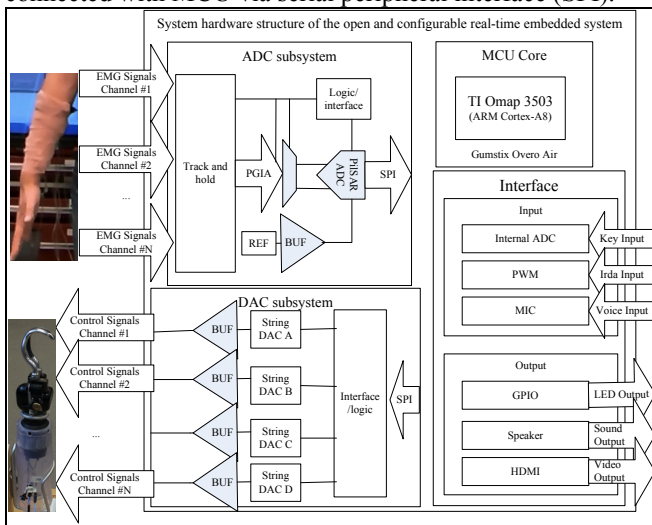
connected with MCU via serial peripheral interface (SPI).

System hardware structure of the open and configurable real-time embedded system

ADC subsystem

EMG Signals Channel #1

EMG Signals Channel #2

...

EMG Signals Channel #N

Track and hold

PGIA

Logic/ interface

PISAR ADC

SPI

REF

BUF

MCU Core

TI Omap 3503 (ARM Cortex-A8)

Gumstix Overo Air

Interface

Input

Internal ADC

Key Input

PWM

Irda Input

MIC

Voice Input

DAC subsystem

Control Signals Channel #1

Control Signals Channel #2

...

Control Signals Channel #N

BUF

String DAC A

BUF

String DAC B

BUF

String DAC C

BUF

String DAC D

Interface /logic

SPI

Output

GPIO

LED Output

Speaker

Sound Output

HDMI

Video Output